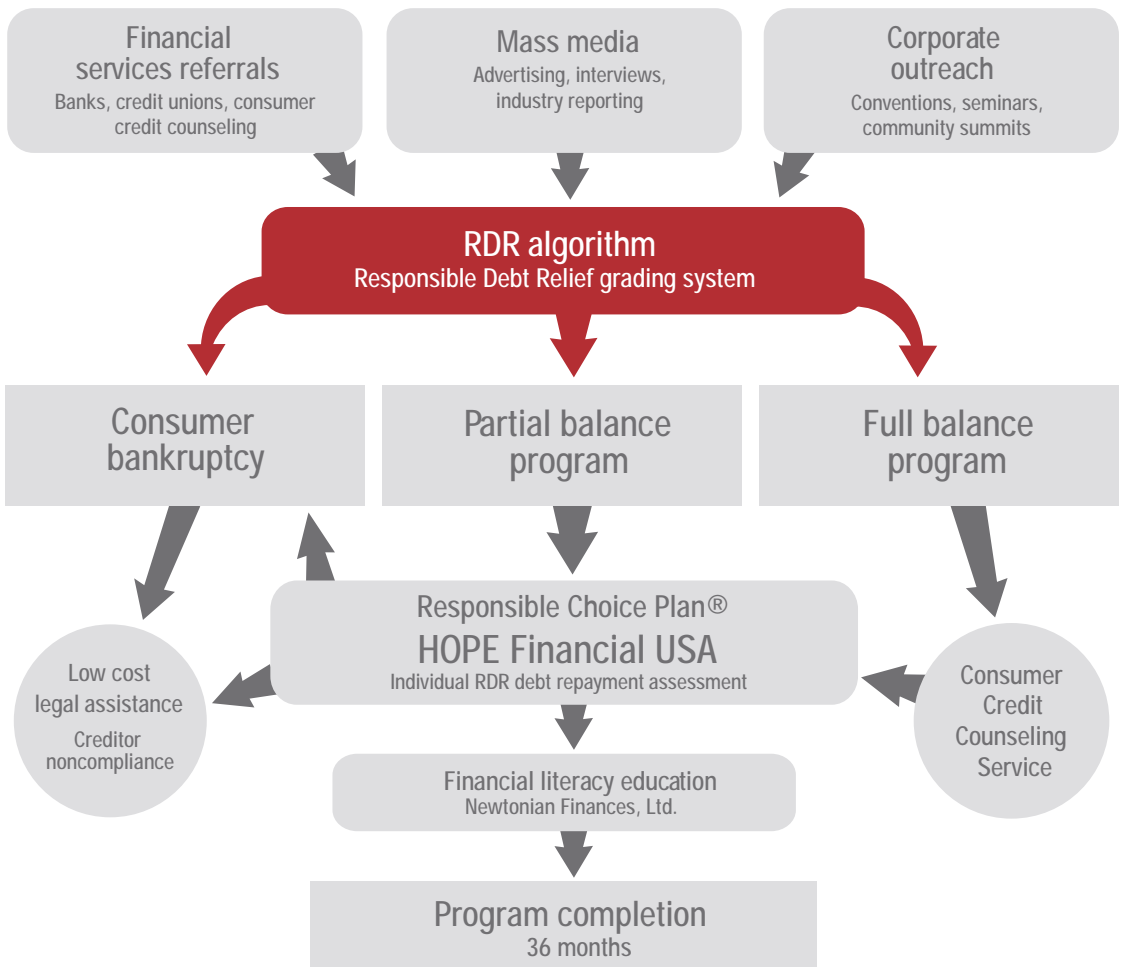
Financial services referrals
Banks, credit unions, consumer credit counseling

Mass media
Advertising, interviews, industry reporting

Corporate outreach
Conventions, seminars, community summits

RDR algorithm
Responsible Debt Relief grading system

Consumer bankruptcy

Partial balance program

Full balance program

Responsible Choice Plan®
HOPE Financial USA
Individual RDR debt repayment assessment

Low cost legal assistance
Creditor noncompliance

Consumer Credit Counseling Service

Financial literacy education
Newtonian Finances, Ltd.

Program completion
36 months